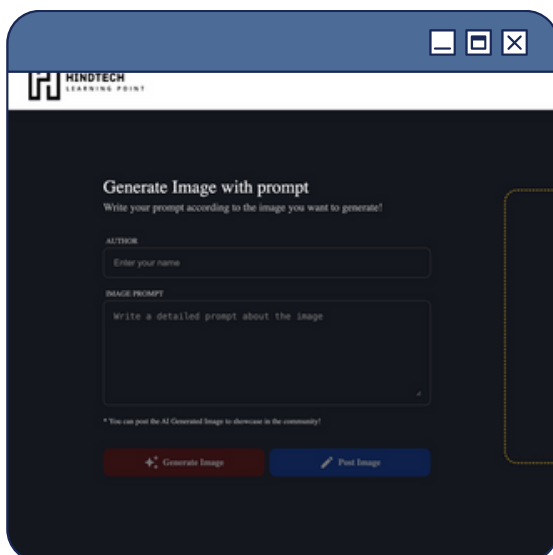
HINDTECH
LEARNING POINT

Generate Image with prompt
Write your prompt according to the image you want to generate!

AUTHOR
Enter your name

IMAGE PROMPT
Write a detailed prompt about the image

* You can post the AI Generated Image to showcase in the community!

Generate Image
Post Image